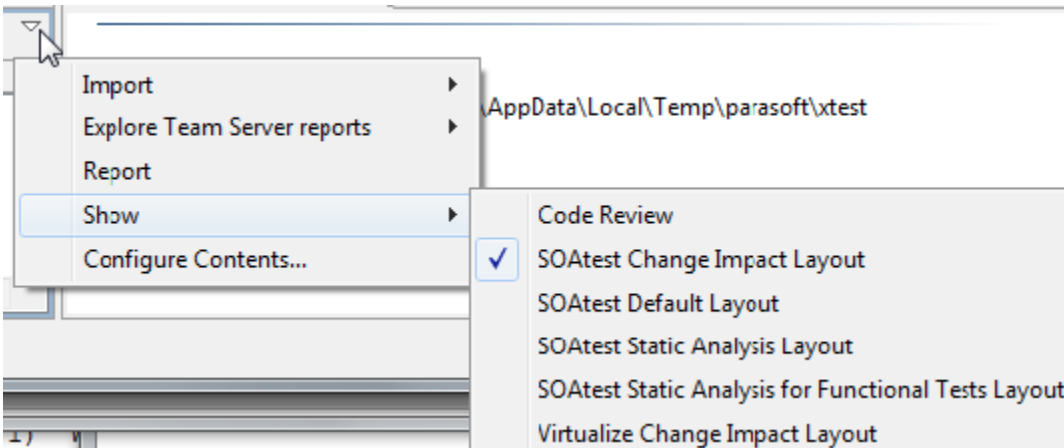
Import
Explore Team Server reports
Report
Show
Configure Contents...

\AppData\Local\Temp\parasoft\xtest

Code Review
SOAtest Change Impact Layout
SOAtest Default Layout
SOAtest Static Analysis Layout
SOAtest Static Analysis for Functional Tests Layout
Virtualize Change Impact Layout